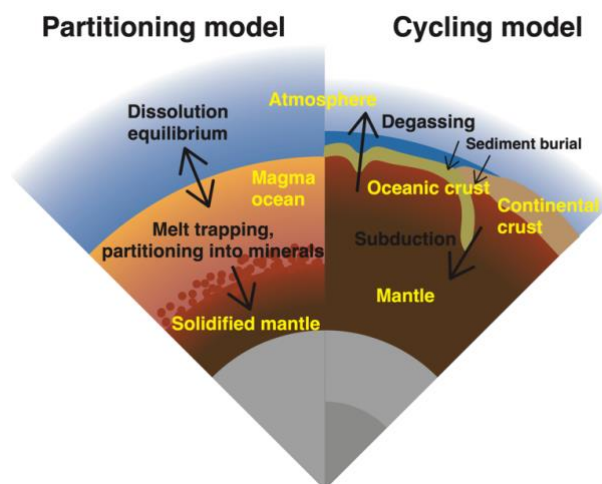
Partitioning model

Cycling model

Atmosphere

Dissolution equilibrium

Magma ocean

Melt trapping, partitioning into minerals

Solidified mantle

Degassing

Sediment burial

Oceanic crust

Continental crust

Subduction

Mantle